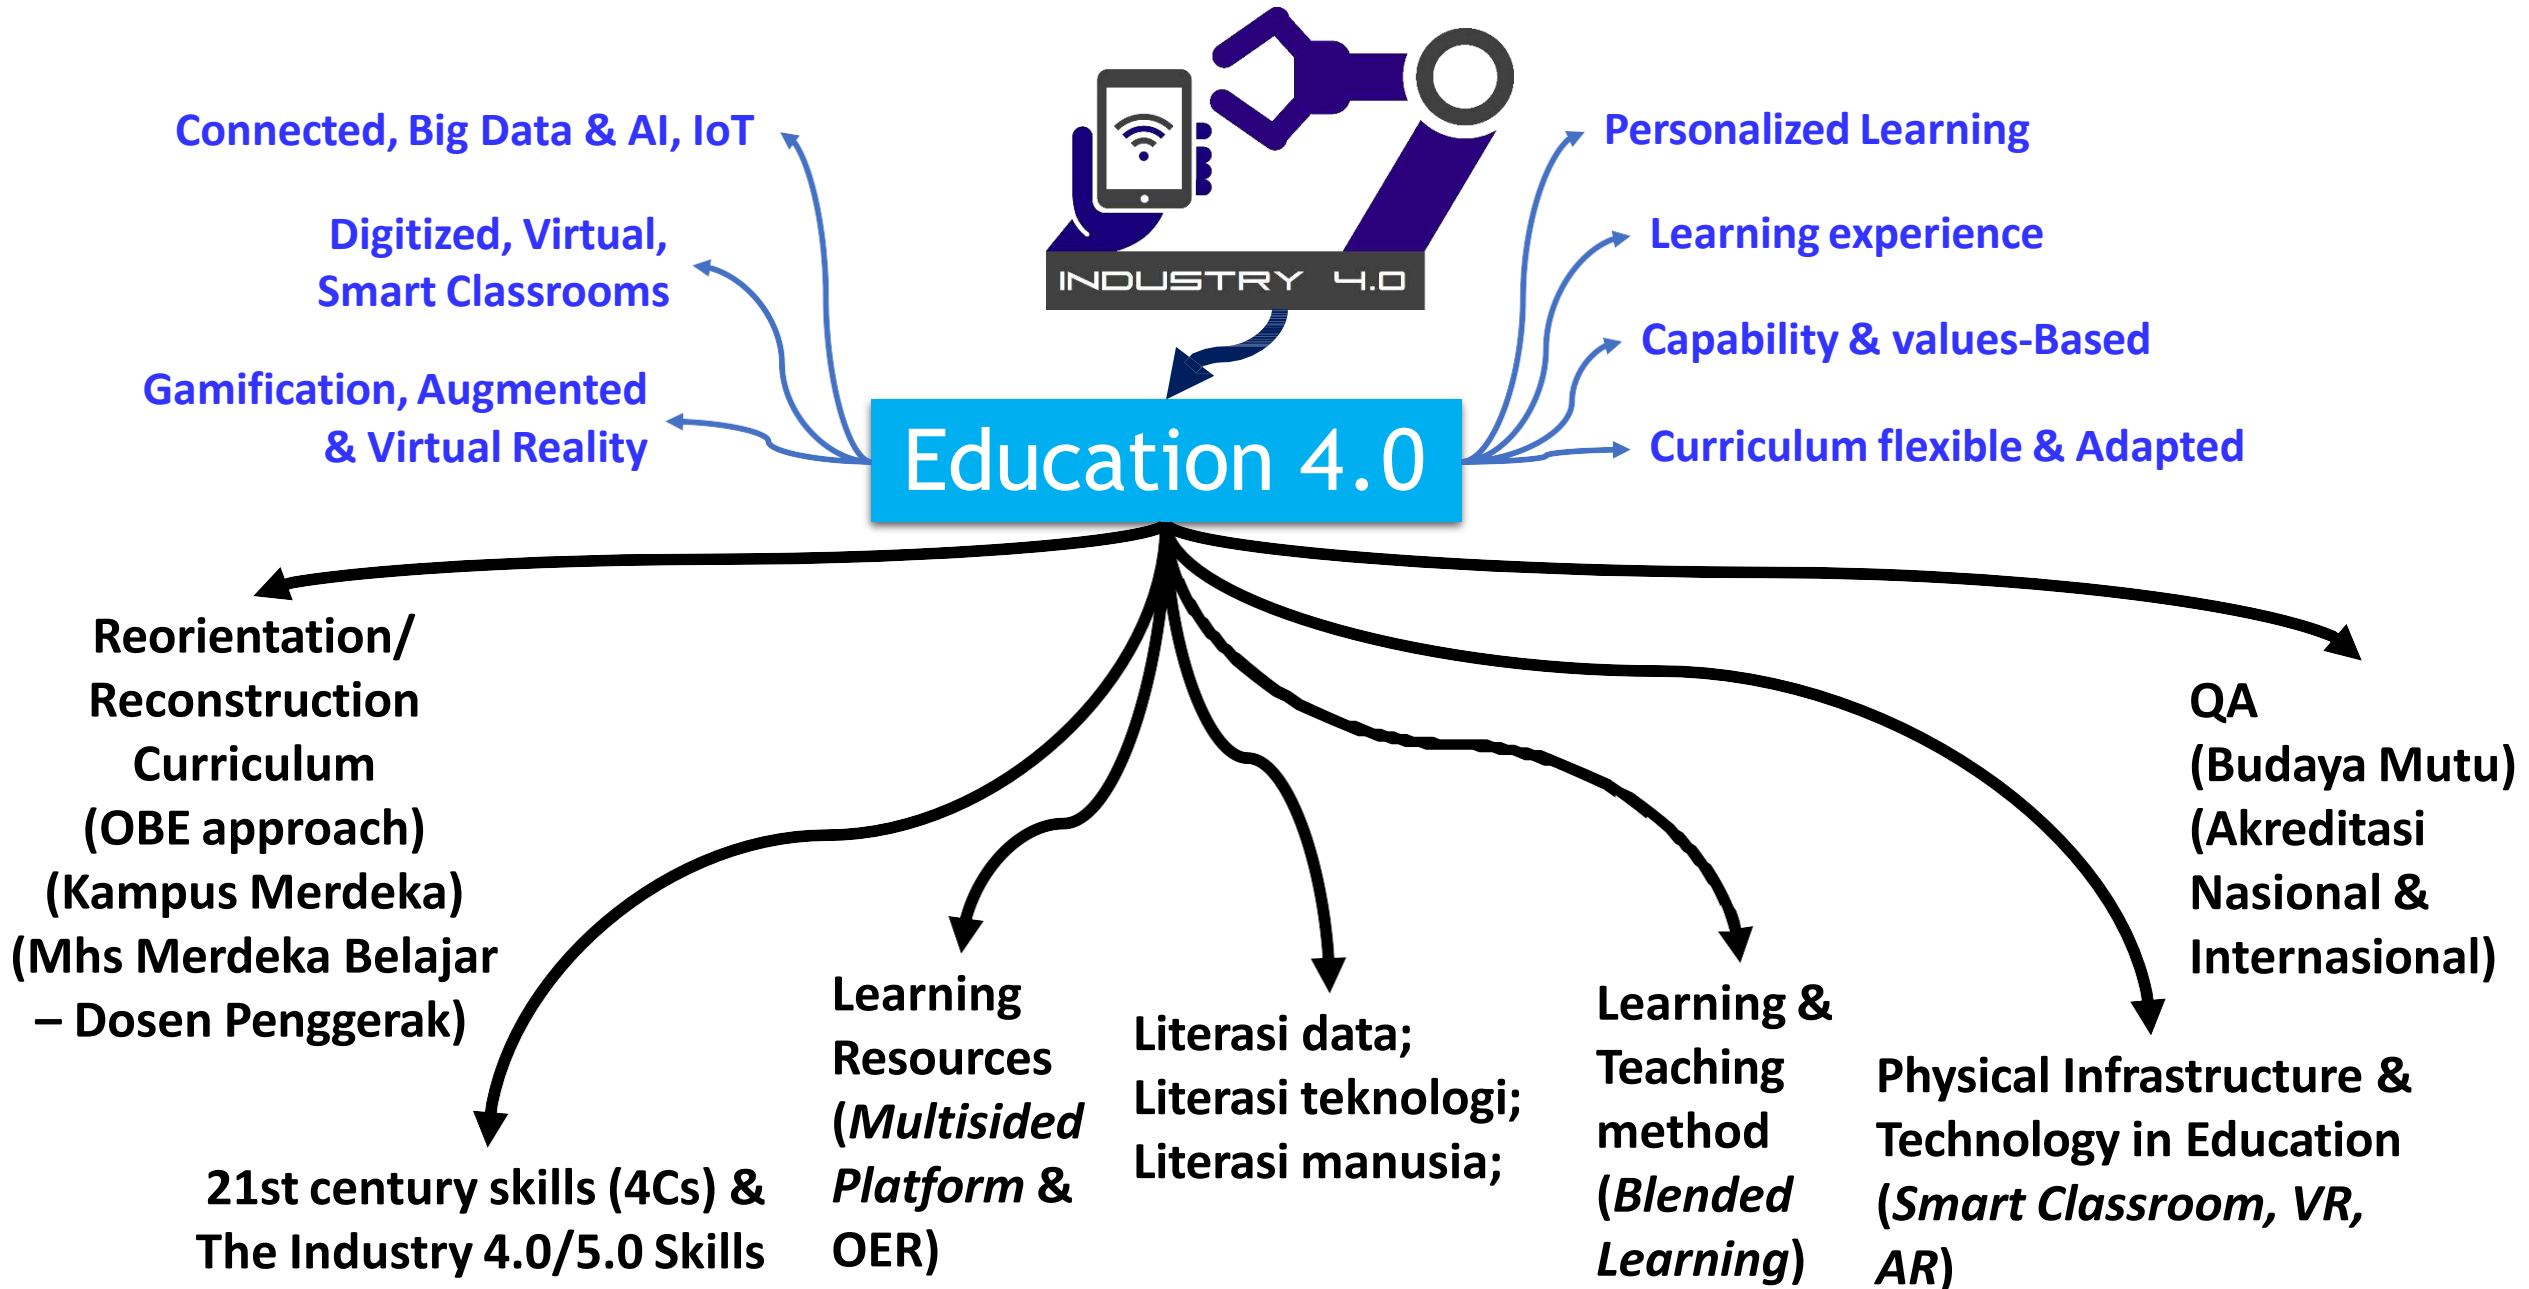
INDUSTRY 4.0

Connected, Big Data & AI, IoT

Digitized, Virtual, Smart Classrooms

Gamification, Augmented & Virtual Reality

Personalized Learning

Learning experience

Capability & values-Based

Curriculum flexible & Adapted

Education 4.0

Reorientation/ Reconstruction Curriculum (OBE approach) (Kampus Merdeka) (Mhs Merdeka Belajar – Dosen Penggerak)

21st century skills (4Cs) & The Industry 4.0/5.0 Skills

Learning Resources (*Multisided Platform* & OER)

Literasi data; Literasi teknologi; Literasi manusia;

Learning & Teaching method (*Blended Learning*)

Physical Infrastructure & Technology in Education (*Smart Classroom, VR, AR*)

QA (Budaya Mutu) (Akreditasi Nasional & Internasional)